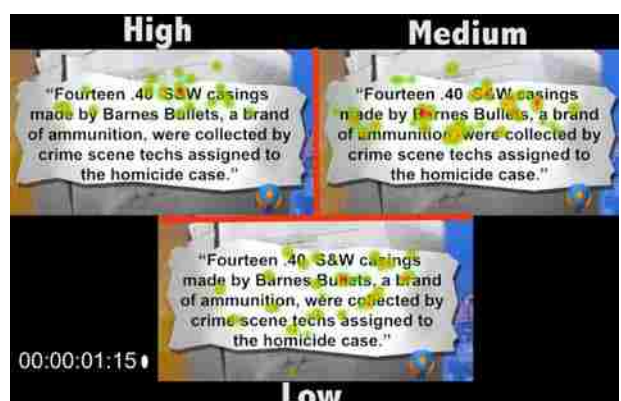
High

"Fourteen .40 S&W casings made by Barnes Bullets, a brand of ammunition, were collected by crime scene techs assigned to the homicide case."

Medium

"Fourteen .40 S&W casings made by Barnes Bullets, a brand of ammunition, were collected by crime scene techs assigned to the homicide case."

"Fourteen .40 S&W casings made by Barnes Bullets, a brand of ammunition, were collected by crime scene techs assigned to the homicide case."

00:00:01:15

Low